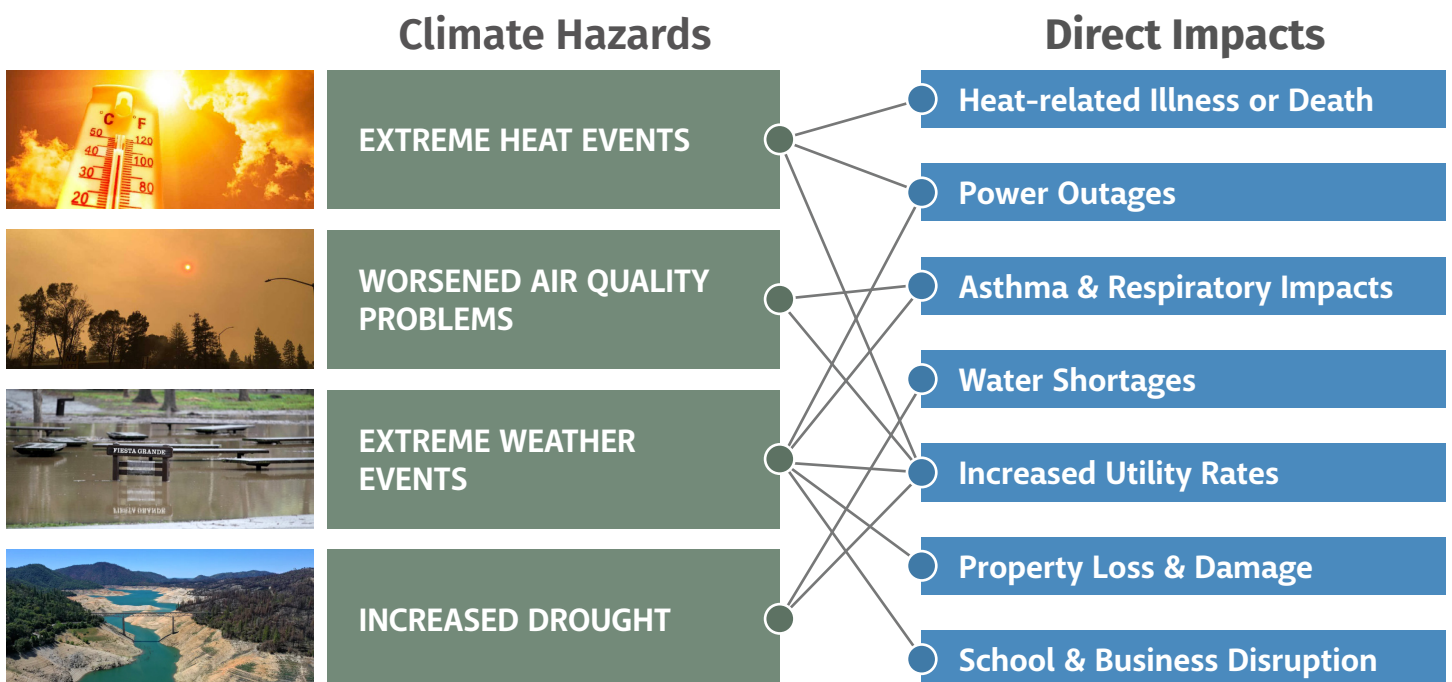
Climate Hazards

Direct Impacts

C F
50 120
40 100
30 80
20

EXTREME HEAT EVENTS

WORSENED AIR QUALITY PROBLEMS

FIESTA GRANDE

EXTREME WEATHER EVENTS

INCREASED DROUGHT

Heat-related Illness or Death

Power Outages

Asthma & Respiratory Impacts

Water Shortages

Increased Utility Rates

Property Loss & Damage

School & Business Disruption